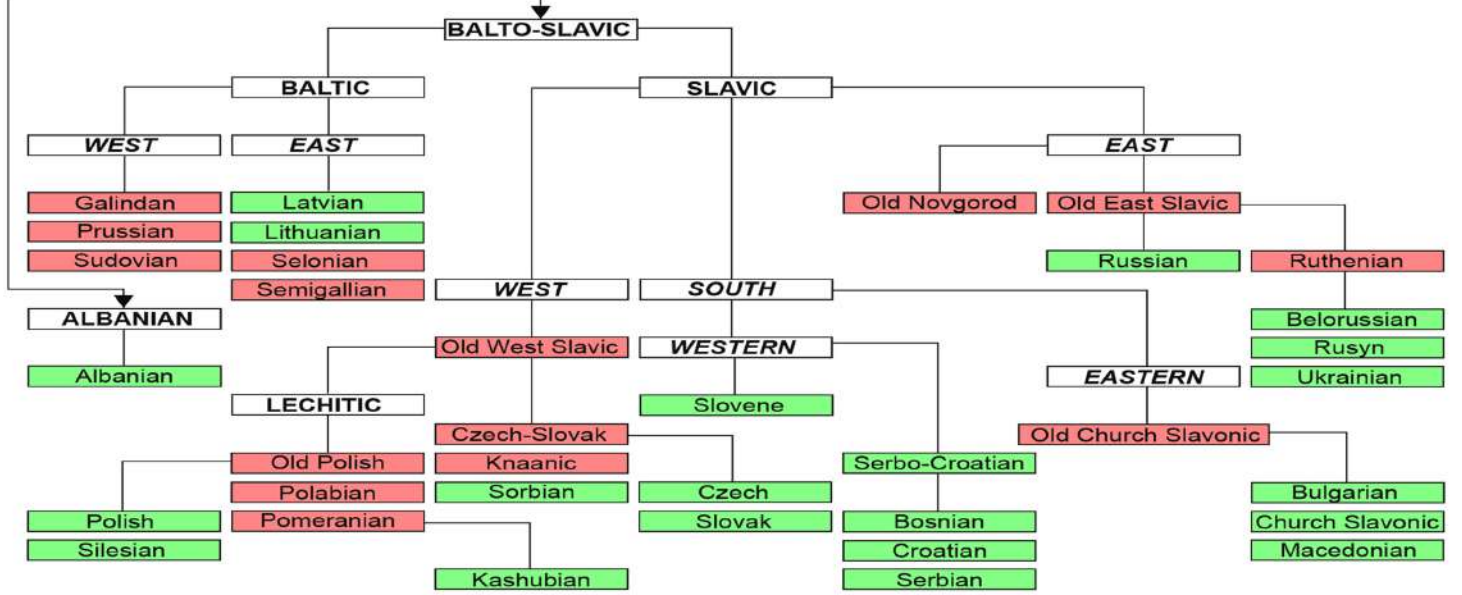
BALTO-SLAVIC

BALTIC

WEST

Galindan
Prussian
Sudovian

EAST

Latvian
Lithuanian
Selonian
Semigallian

ALBANIAN

Albanian

SLAVIC

WEST

Old West Slavic

LECHITIC

Old Polish
Polabian
Pomeranian

Polish
Silesian

Kashubian

Czech-Slovak
Knaanic
Sorbian

Czech
Slovak

SOUTH

WESTERN

Slovene

Serbo-Croatian

Bosnian
Croatian
Serbian

EASTERN

Old Church Slavonic

Bulgarian
Church Slavonic
Macedonian

EAST

Old Novgorod
Old East Slavic

Russian

Ruthenian

Belorussian
Rusyn
Ukrainian